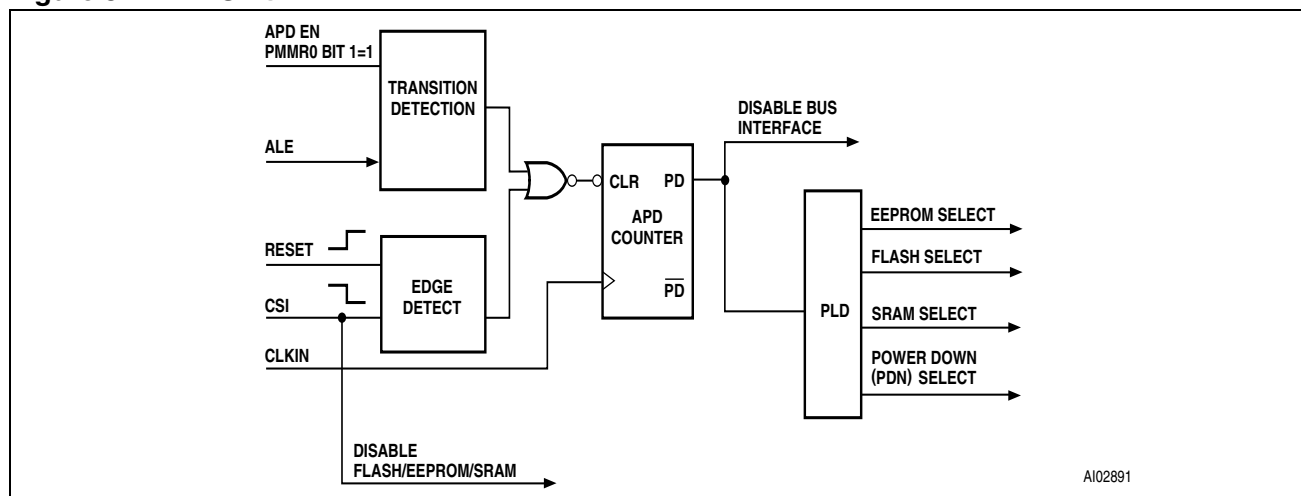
APD EN
PMMR0 BIT 1=1

TRANSITION
DETECTION

ALE

RESET

CSI

EDGE
DETECT

CLKIN

CLR

PD

APD
COUNTER

$\overline{PD}$

DISABLE BUS
INTERFACE

PLD

EEPROM SELECT

FLASH SELECT

SRAM SELECT

POWER DOWN
(PDN) SELECT

DISABLE
FLASH/EEPROM/SRAM

AI02891